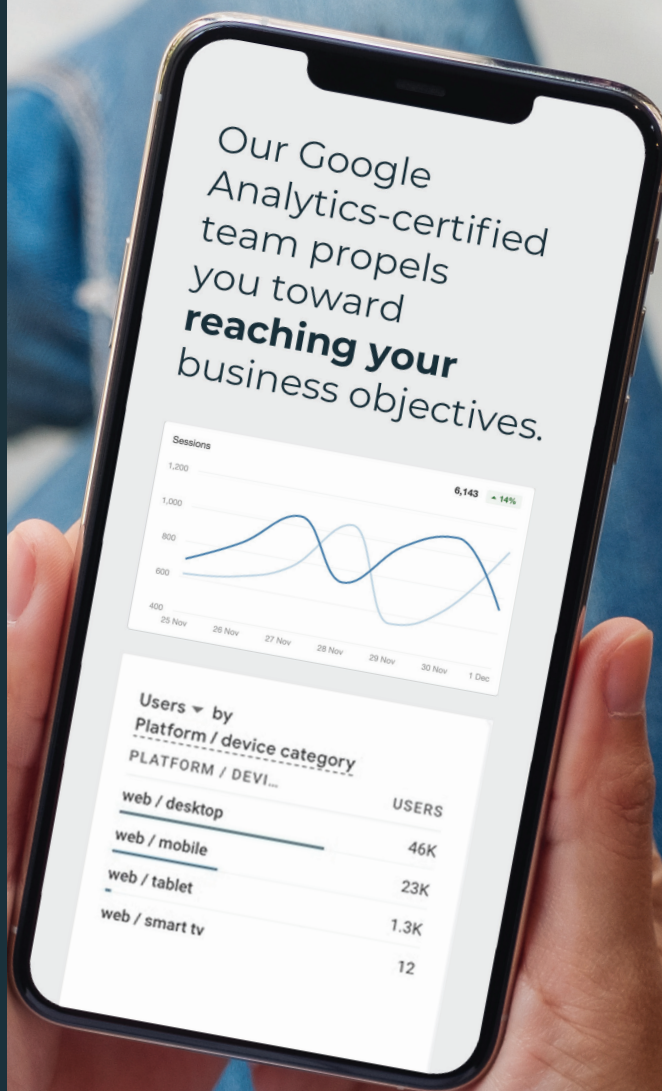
Our Google Analytics-certified team propels you toward **reaching your** business objectives.

Sessions

1,200
1,000
800
600
400

6,143 ▲ 14%

25 Nov 26 Nov 27 Nov 28 Nov 29 Nov 30 Nov 1 Dec

Users ▾ by
Platform / device category

| PLATFORM / DEVI... | USERS |
|---|---|
| web / desktop | 46K |
| web / mobile | 23K |
| web / tablet | 1.3K |
| web / smart tv | 12 |